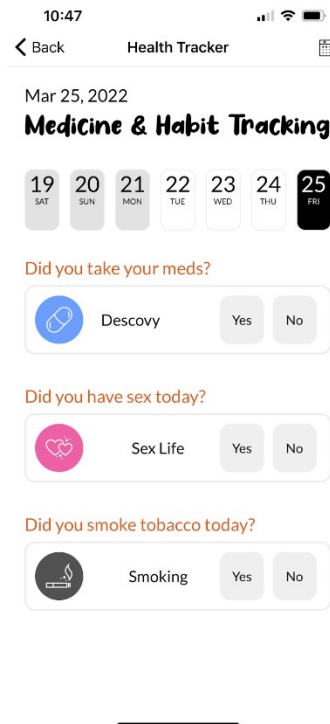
10:47

Back

Health Tracker

Mar 25, 2022

Medicine & Habit Tracking

19 SAT
20 SUN
21 MON
22 TUE
23 WED
24 THU
25 FRI

Did you take your meds?

Descovy

Yes

No

Did you have sex today?

Sex Life

Yes

No

Did you smoke tobacco today?

Smoking

Yes

No